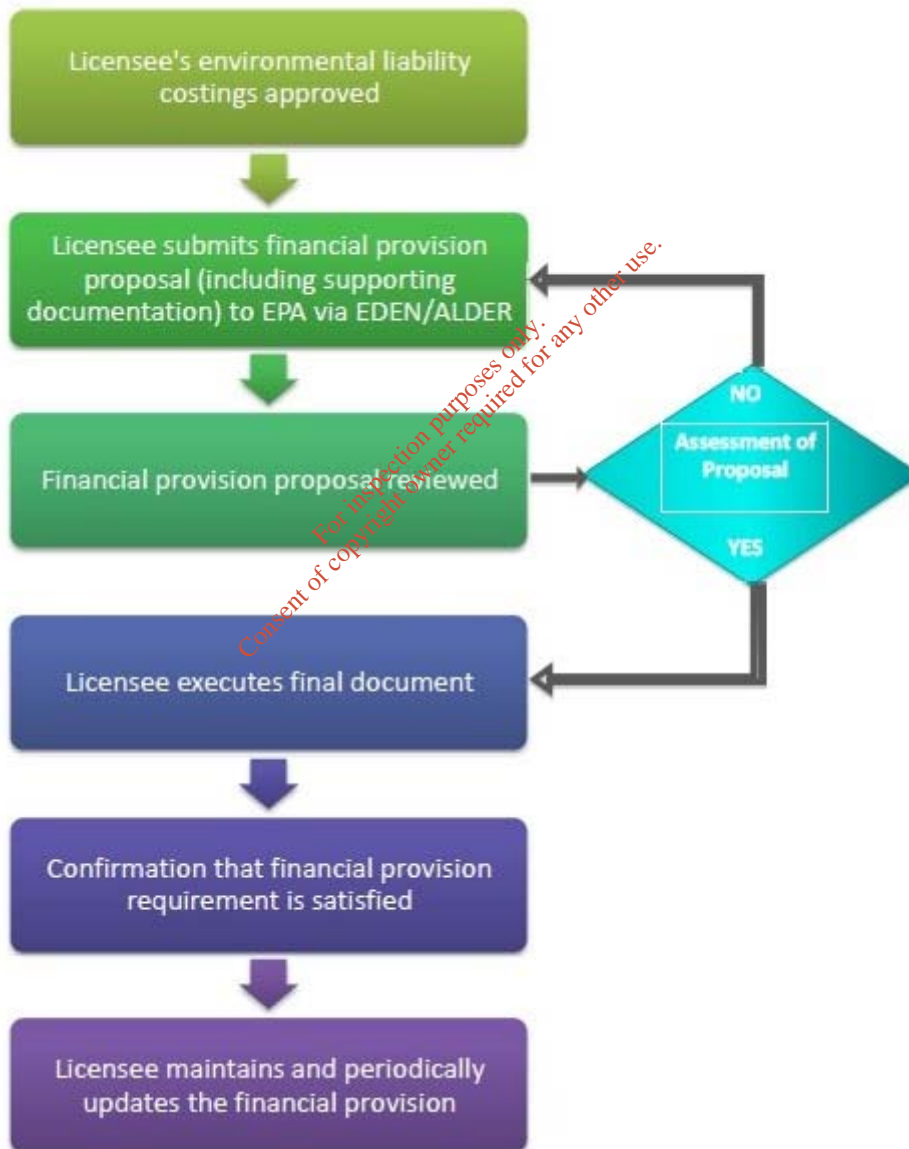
Licensee's environmental liability costings approved

Licensee submits financial provision proposal (including supporting documentation) to EPA via EDEN/ALDER

Financial provision proposal reviewed

NO

Assessment of Proposal

YES

Licensee executes final document

Confirmation that financial provision requirement is satisfied

Licensee maintains and periodically updates the financial provision

For inspection purposes only.
Consent of copyright owner required for any other use.